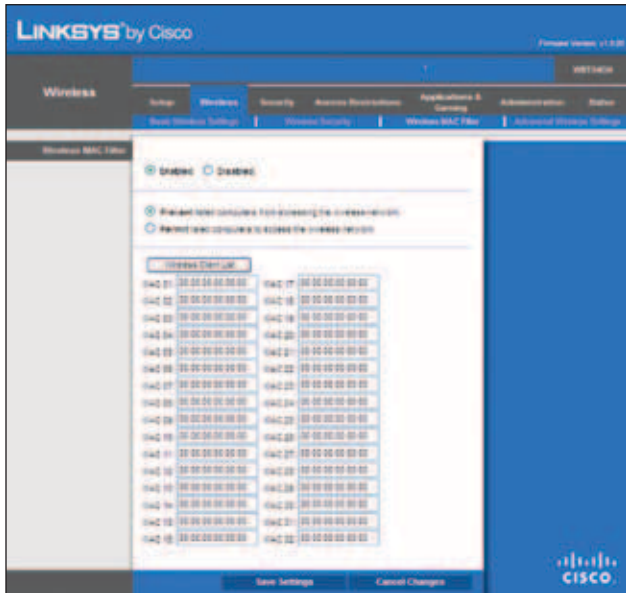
LINKSYS® by Cisco

Firmware Version: v1.0.00

WRT54GH

Wireless

Setup | Wireless | Security | Access Restrictions | Applications & Gaming | Administration | Status

Basic Wireless Settings | Wireless Security | Wireless MAC Filter | Advanced Wireless Settings

Wireless MAC Filter

Enabled  Disabled

Prevent listed computers from accessing the wireless network.

Permit listed computers to access the wireless network.

Wireless Client List

MAC 01: 00:00:00:00:00:00  MAC 17: 00:00:00:00:00:00
MAC 02: 00:00:00:00:00:00  MAC 18: 00:00:00:00:00:00
MAC 03: 00:00:00:00:00:00  MAC 19: 00:00:00:00:00:00
MAC 04: 00:00:00:00:00:00  MAC 20: 00:00:00:00:00:00
MAC 05: 00:00:00:00:00:00  MAC 21: 00:00:00:00:00:00
MAC 06: 00:00:00:00:00:00  MAC 22: 00:00:00:00:00:00
MAC 07: 00:00:00:00:00:00  MAC 23: 00:00:00:00:00:00
MAC 08: 00:00:00:00:00:00  MAC 24: 00:00:00:00:00:00
MAC 09: 00:00:00:00:00:00  MAC 25: 00:00:00:00:00:00
MAC 10: 00:00:00:00:00:00  MAC 26: 00:00:00:00:00:00
MAC 11: 00:00:00:00:00:00  MAC 27: 00:00:00:00:00:00
MAC 12: 00:00:00:00:00:00  MAC 28: 00:00:00:00:00:00
MAC 13: 00:00:00:00:00:00  MAC 29: 00:00:00:00:00:00
MAC 14: 00:00:00:00:00:00  MAC 30: 00:00:00:00:00:00
MAC 15: 00:00:00:00:00:00  MAC 31: 00:00:00:00:00:00
MAC 16: 00:00:00:00:00:00  MAC 32: 00:00:00:00:00:00

Save Settings  Cancel Changes

cisco